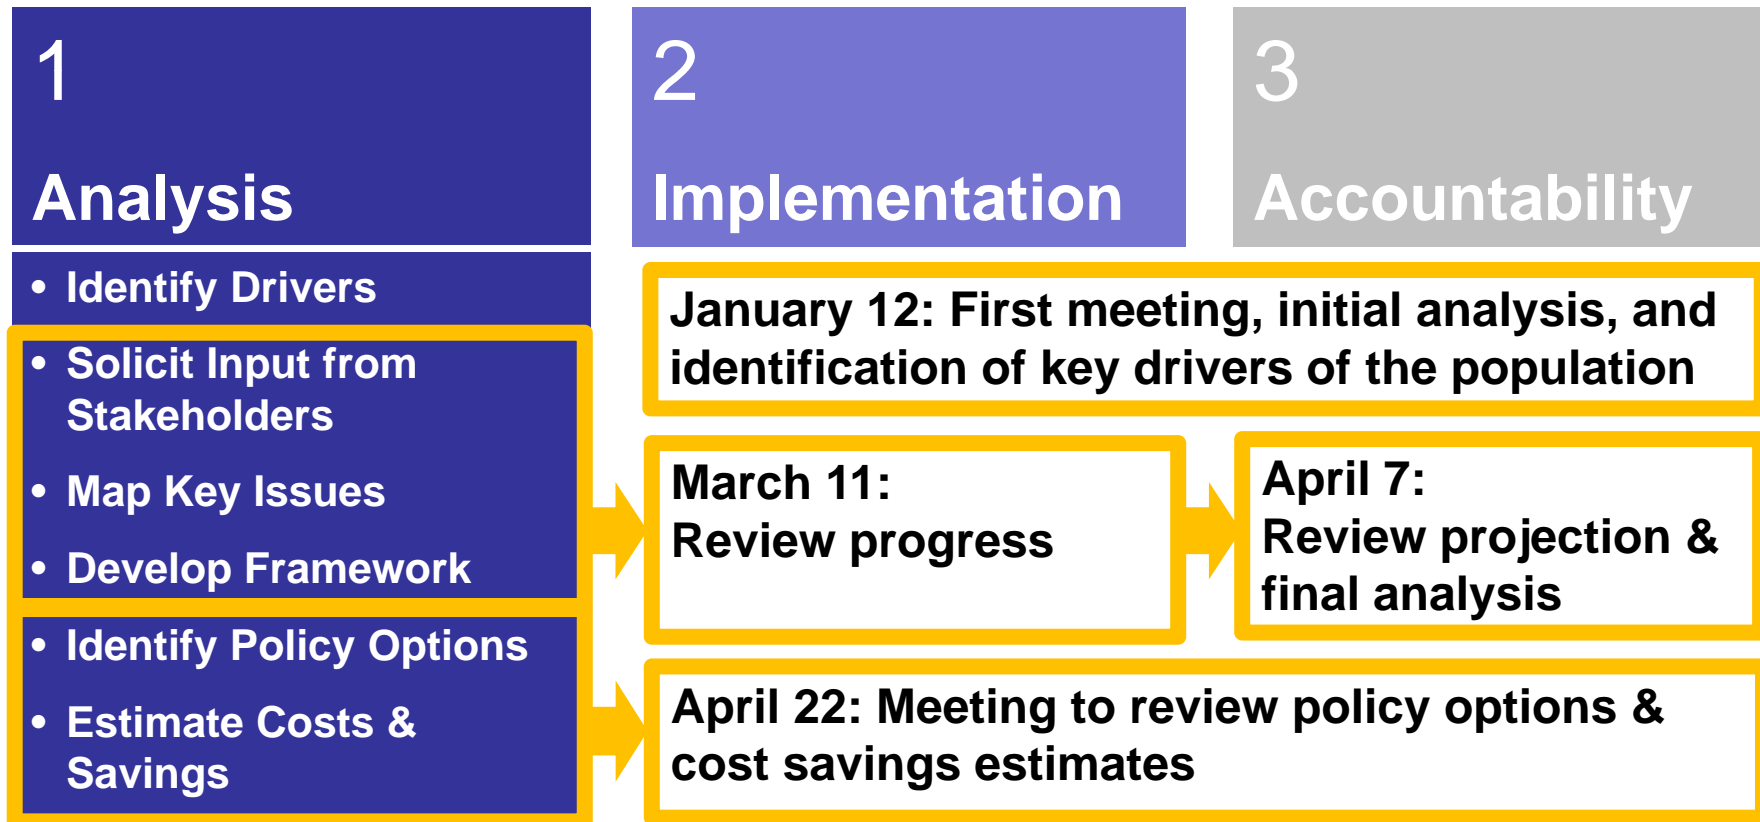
1
Analysis

2
Implementation

3
Accountability

• Identify Drivers

• Solicit Input from Stakeholders

• Map Key Issues

• Develop Framework

• Identify Policy Options

• Estimate Costs & Savings

January 12: First meeting, initial analysis, and identification of key drivers of the population

March 11:
Review progress

April 7:
Review projection & final analysis

April 22: Meeting to review policy options & cost savings estimates